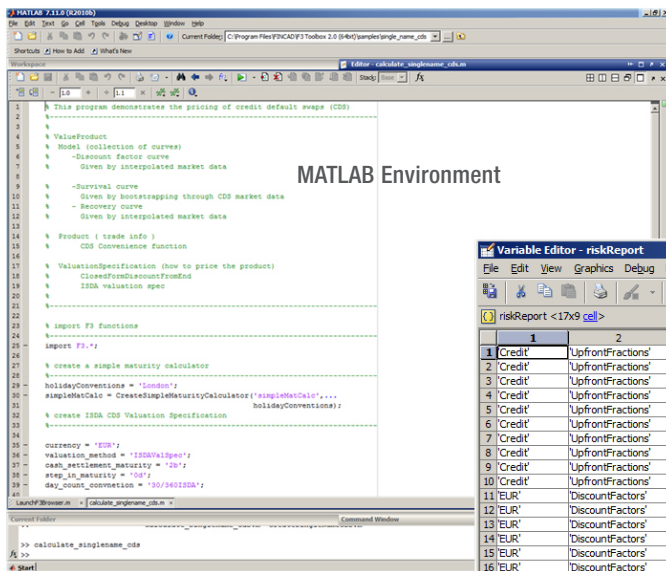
MATLAB 7.11.0 (R2010b)
File Edit Text Go Cell Tools Debug Desktop Window Help
Current Folder: C:\Program Files\FINCAD\F3 Toolbox 2.0 (64bit)\samples\single_name_cds
Shortcuts How to Add What's New
Workspace
Editor - calculate_singlename_cds.m
Stack: Base
1.0 1.1

MATLAB Environment

1 % This program demonstrates the pricing of credit default swaps (CDS)
2 %-----------------------------------------------------------------
3 %
4 % ValueProduct
5 % Model (collection of curves)
6 % -Discount factor curve
7 % Given by interpolated market data
8 %
9 % -Survival curve
10 % Given by bootstrapping through CDS market data
11 % - Recovery curve
12 % Given by interpolated market data
13 %
14 % Product ( trade info )
15 % CDS Convenience function
16 %
17 % ValuationSpecification (how to price the product)
18 % ClosedformDiscountFromEnd
19 % ISDA valuation spec
20 %
21 %-----------------------------------------------------------------
22
23 % import F3 functions
24 %-----------------------------------------------------------------
25 - import F3.*;
26
27 % create a simple maturity calculator
28 %-----------------------------------------------------------------
29 - holidayConventions = 'London';
30 - simpleMatCalc = CreateSimpleMaturityCalculator('simpleMatCalc',...
31 holidayConventions);
32 % create ISDA CDS Valuation Specification
33 %-----------------------------------------------------------------
34
35 - currency = 'EUR';
36 - valuation_method = 'ISDAValSpec';
37 - cash_settlement_maturity = '2b';
38 - step_in_maturity = '0d';
39 - day_count_convnetion = '30/360ISDA';

LaunchF3Browser.m calculate_singlename_cds.m
Current Folder Command Window
>> calculate_singlename_cds
fx >>
Start

Variable Editor - riskReport
File Edit View Graphics Debug
riskReport <17x9 cell>

| | 1 | 2 |
|---|---|---|
| 1 | 'Credit' | 'UpfrontFractions' |
| 2 | 'Credit' | 'UpfrontFractions' |
| 3 | 'Credit' | 'UpfrontFractions' |
| 4 | 'Credit' | 'UpfrontFractions' |
| 5 | 'Credit' | 'UpfrontFractions' |
| 6 | 'Credit' | 'UpfrontFractions' |
| 7 | 'Credit' | 'UpfrontFractions' |
| 8 | 'Credit' | 'UpfrontFractions' |
| 9 | 'Credit' | 'UpfrontFractions' |
| 10 | 'Credit' | 'UpfrontFractions' |
| 11 | 'EUR' | 'DiscountFactors' |
| 12 | 'EUR' | 'DiscountFactors' |
| 13 | 'EUR' | 'DiscountFactors' |
| 14 | 'EUR' | 'DiscountFactors' |
| 15 | 'EUR' | 'DiscountFactors' |
| 16 | 'EUR' | 'DiscountFactors' |